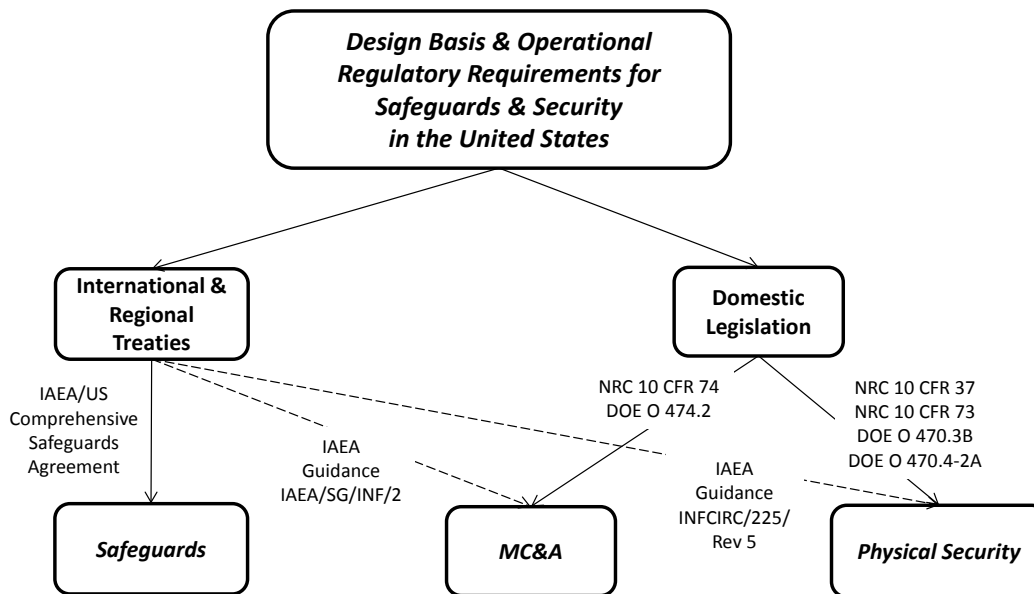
Design Basis & Operational Regulatory Requirements for Safeguards & Security in the United States

International & Regional Treaties

Domestic Legislation

IAEA/US Comprehensive Safeguards Agreement

IAEA Guidance IAEA/SG/INF/2

NRC 10 CFR 74
DOE O 474.2

IAEA Guidance INFCIRC/225/ Rev 5

NRC 10 CFR 37
NRC 10 CFR 73
DOE O 470.3B
DOE O 470.4-2A

Safeguards

MC&A

Physical Security